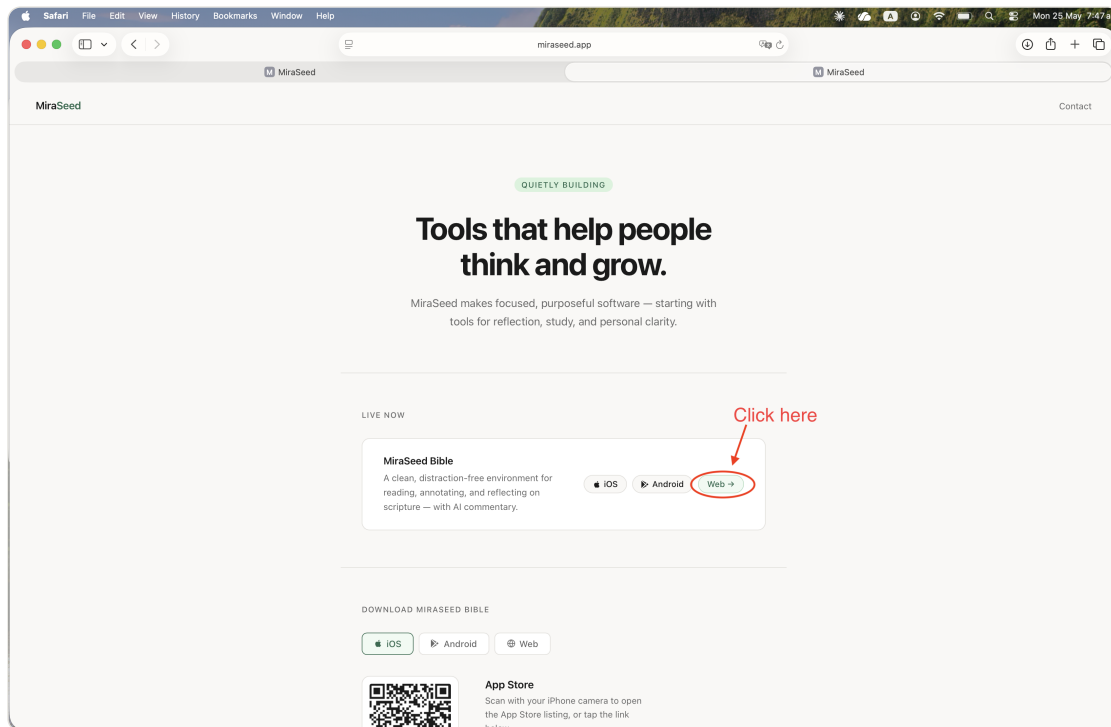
Safari File Edit View History Bookmarks Window Help

Mon 25 May 7:47 a

miraseed.app

MiraSeed

MiraSeed

MiraSeed

Contact

QUIETLY BUILDING

Tools that help people think and grow.

MiraSeed makes focused, purposeful software — starting with tools for reflection, study, and personal clarity.

LIVE NOW

Click here

MiraSeed Bible

A clean, distraction-free environment for reading, annotating, and reflecting on scripture — with AI commentary.

iOS

Android

Web →

DOWNLOAD MIRASEED BIBLE

iOS

Android

Web

App Store

Scan with your iPhone camera to open the App Store listing, or tap the link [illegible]